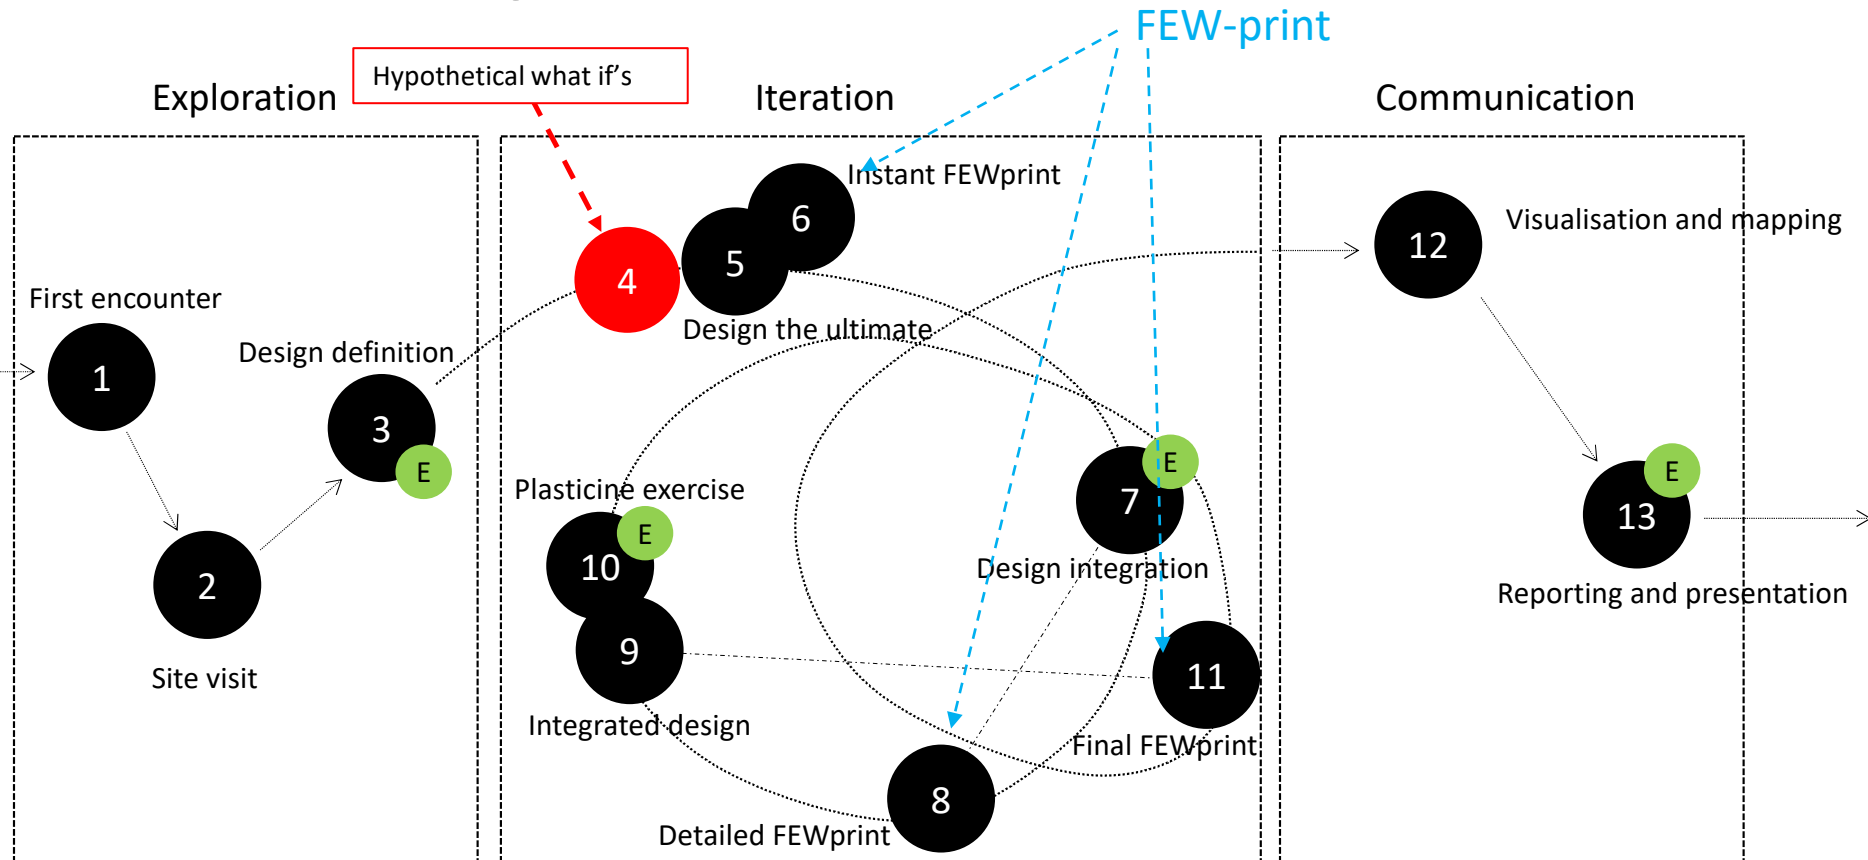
FEW-print

Hypothetical what if's

Exploration

Iteration

Communication

Instant FEWprint

6

5

4

Design the ultimate

12

Visualisation and mapping

First encounter

1

Design definition

3

E

2

Site visit

Plasticine exercise

10

E

9

Integrated design

7

E

Design integration

11

Final FEWprint

8

Detailed FEWprint

13

E

Reporting and presentation